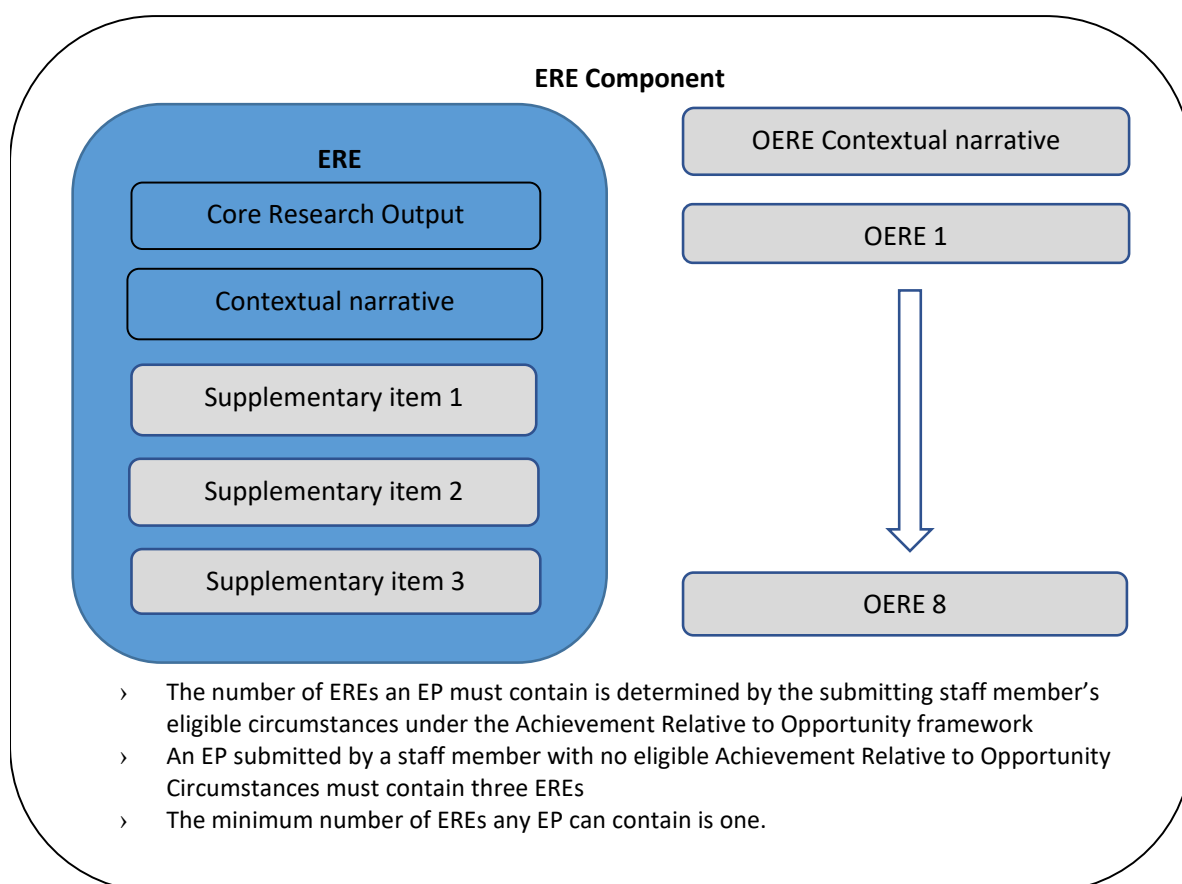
ERE Component

ERE

Core Research Output

Contextual narrative

Supplementary item 1

Supplementary item 2

Supplementary item 3

OERE Contextual narrative

OERE 1

OERE 8

› The number of EREs an EP must contain is determined by the submitting staff member's eligible circumstances under the Achievement Relative to Opportunity framework
› An EP submitted by a staff member with no eligible Achievement Relative to Opportunity Circumstances must contain three EREs
› The minimum number of EREs any EP can contain is one.